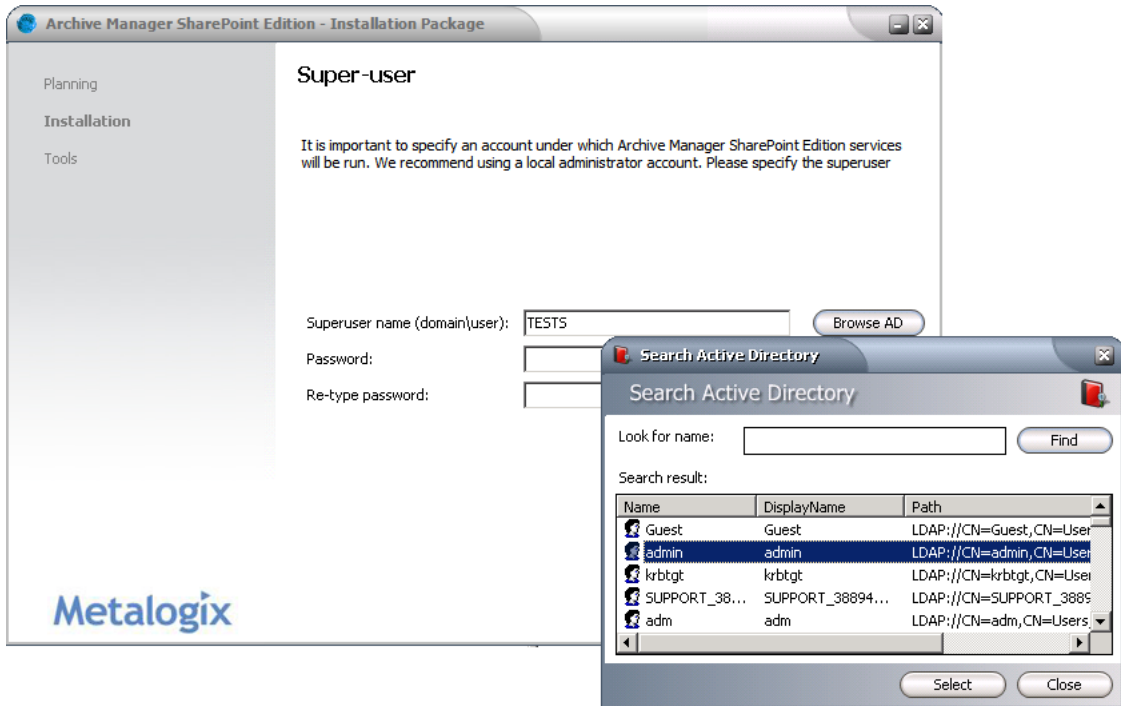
Archive Manager SharePoint Edition - Installation Package

Planning

Installation

Tools

Super-user

It is important to specify an account under which Archive Manager SharePoint Edition services will be run. We recommend using a local administrator account. Please specify the superuser

Superuser name (domain\user): TESTS

Browse AD

Password:

Re-type password:

Metalogix

Search Active Directory

Search Active Directory

Look for name:

Find

Search result:

| Name | DisplayName | Path |
|---|---|---|
| Guest | Guest | LDAP://CN=Guest,CN=User |
| admin | admin | LDAP://CN=admin,CN=User |
| krbtgt | krbtgt | LDAP://CN=krbtgt,CN=User |
| SUPPORT_38... | SUPPORT_38894... | LDAP://CN=SUPPORT_3889 |
| adm | adm | LDAP://CN=adm,CN=Users, |

Select

Close